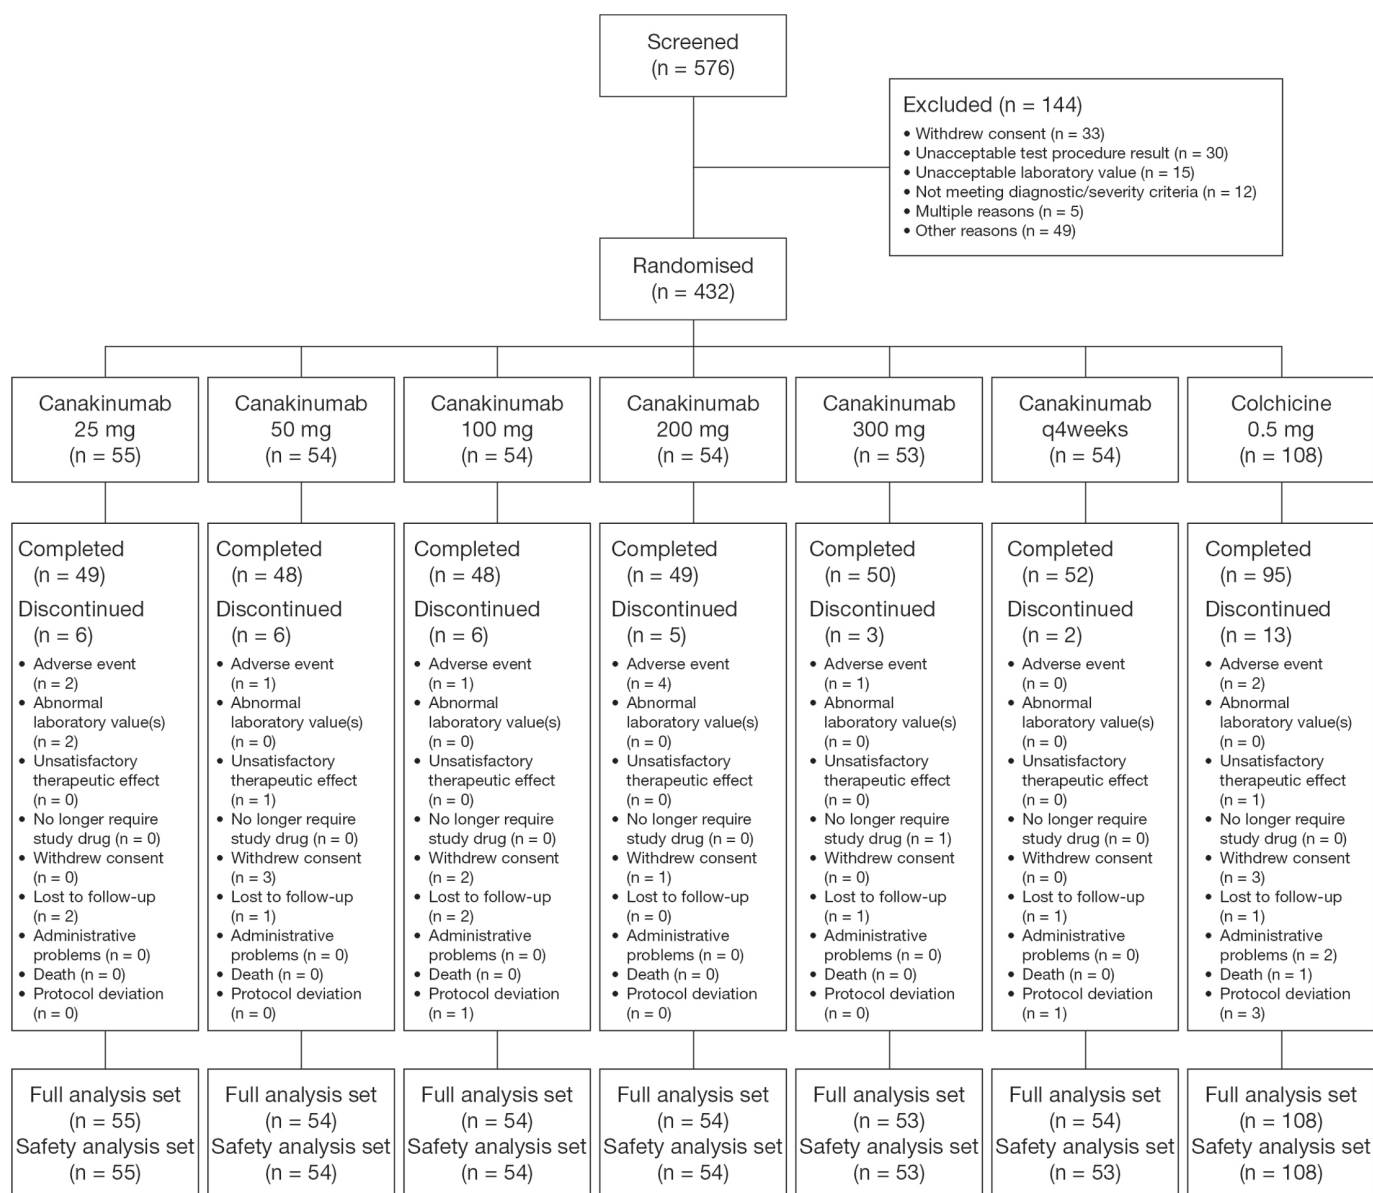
Screened
(n = 576)

Excluded (n = 144)
• Withdrew consent (n = 33)
• Unacceptable test procedure result (n = 30)
• Unacceptable laboratory value (n = 15)
• Not meeting diagnostic/severity criteria (n = 12)
• Multiple reasons (n = 5)
• Other reasons (n = 49)

Randomised
(n = 432)

Canakinumab
25 mg
(n = 55)

Completed
(n = 49)
Discontinued
(n = 6)
• Adverse event (n = 2)
• Abnormal laboratory value(s) (n = 2)
• Unsatisfactory therapeutic effect (n = 0)
• No longer require study drug (n = 0)
• Withdrew consent (n = 0)
• Lost to follow-up (n = 2)
• Administrative problems (n = 0)
• Death (n = 0)
• Protocol deviation (n = 0)

Full analysis set
(n = 55)
Safety analysis set
(n = 55)

Canakinumab
50 mg
(n = 54)

Completed
(n = 48)
Discontinued
(n = 6)
• Adverse event (n = 1)
• Abnormal laboratory value(s) (n = 0)
• Unsatisfactory therapeutic effect (n = 1)
• No longer require study drug (n = 0)
• Withdrew consent (n = 3)
• Lost to follow-up (n = 1)
• Administrative problems (n = 0)
• Death (n = 0)
• Protocol deviation (n = 0)

Full analysis set
(n = 54)
Safety analysis set
(n = 54)

Canakinumab
100 mg
(n = 54)

Completed
(n = 48)
Discontinued
(n = 6)
• Adverse event (n = 1)
• Abnormal laboratory value(s) (n = 0)
• Unsatisfactory therapeutic effect (n = 0)
• No longer require study drug (n = 0)
• Withdrew consent (n = 2)
• Lost to follow-up (n = 2)
• Administrative problems (n = 0)
• Death (n = 0)
• Protocol deviation (n = 1)

Full analysis set
(n = 54)
Safety analysis set
(n = 54)

Canakinumab
200 mg
(n = 54)

Completed
(n = 49)
Discontinued
(n = 5)
• Adverse event (n = 4)
• Abnormal laboratory value(s) (n = 0)
• Unsatisfactory therapeutic effect (n = 0)
• No longer require study drug (n = 0)
• Withdrew consent (n = 1)
• Lost to follow-up (n = 0)
• Administrative problems (n = 0)
• Death (n = 0)
• Protocol deviation (n = 0)

Full analysis set
(n = 54)
Safety analysis set
(n = 54)

Canakinumab
300 mg
(n = 53)

Completed
(n = 50)
Discontinued
(n = 3)
• Adverse event (n = 1)
• Abnormal laboratory value(s) (n = 0)
• Unsatisfactory therapeutic effect (n = 0)
• No longer require study drug (n = 1)
• Withdrew consent (n = 0)
• Lost to follow-up (n = 1)
• Administrative problems (n = 0)
• Death (n = 0)
• Protocol deviation (n = 0)

Full analysis set
(n = 53)
Safety analysis set
(n = 53)

Canakinumab
q4weeks
(n = 54)

Completed
(n = 52)
Discontinued
(n = 2)
• Adverse event (n = 0)
• Abnormal laboratory value(s) (n = 0)
• Unsatisfactory therapeutic effect (n = 0)
• No longer require study drug (n = 0)
• Withdrew consent (n = 0)
• Lost to follow-up (n = 1)
• Administrative problems (n = 0)
• Death (n = 0)
• Protocol deviation (n = 1)

Full analysis set
(n = 54)
Safety analysis set
(n = 53)

Colchicine
0.5 mg
(n = 108)

Completed
(n = 95)
Discontinued
(n = 13)
• Adverse event (n = 2)
• Abnormal laboratory value(s) (n = 0)
• Unsatisfactory therapeutic effect (n = 1)
• No longer require study drug (n = 0)
• Withdrew consent (n = 3)
• Lost to follow-up (n = 1)
• Administrative problems (n = 2)
• Death (n = 1)
• Protocol deviation (n = 3)

Full analysis set
(n = 108)
Safety analysis set
(n = 108)